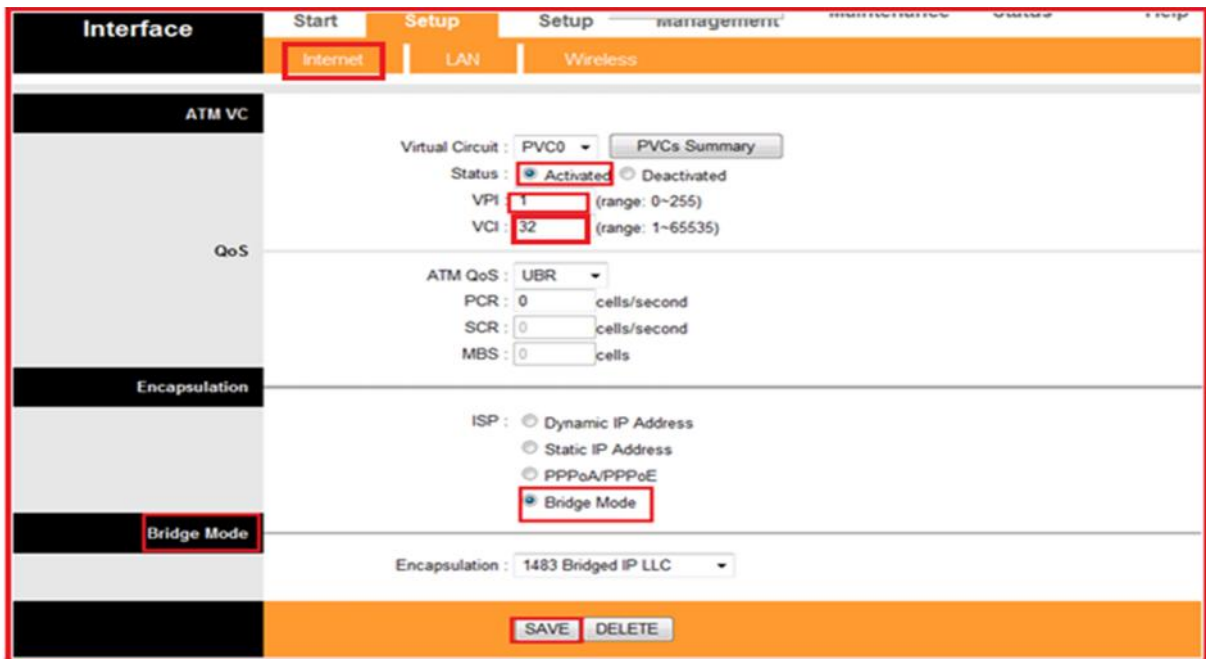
Interface

Start | Setup | Setup | Management | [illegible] | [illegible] | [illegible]

Internet | LAN | Wireless

ATM VC

Virtual Circuit : PVC0 PVCs Summary
Status : Activated Deactivated
VPI : 1 (range: 0~255)
VCI : 32 (range: 1~65535)

QoS

ATM QoS : UBR
PCR : 0 cells/second
SCR : 0 cells/second
MBS : 0 cells

Encapsulation

ISP : Dynamic IP Address
Static IP Address
PPPoA/PPPoE
Bridge Mode

Bridge Mode

Encapsulation : 1483 Bridged IP LLC

SAVE DELETE